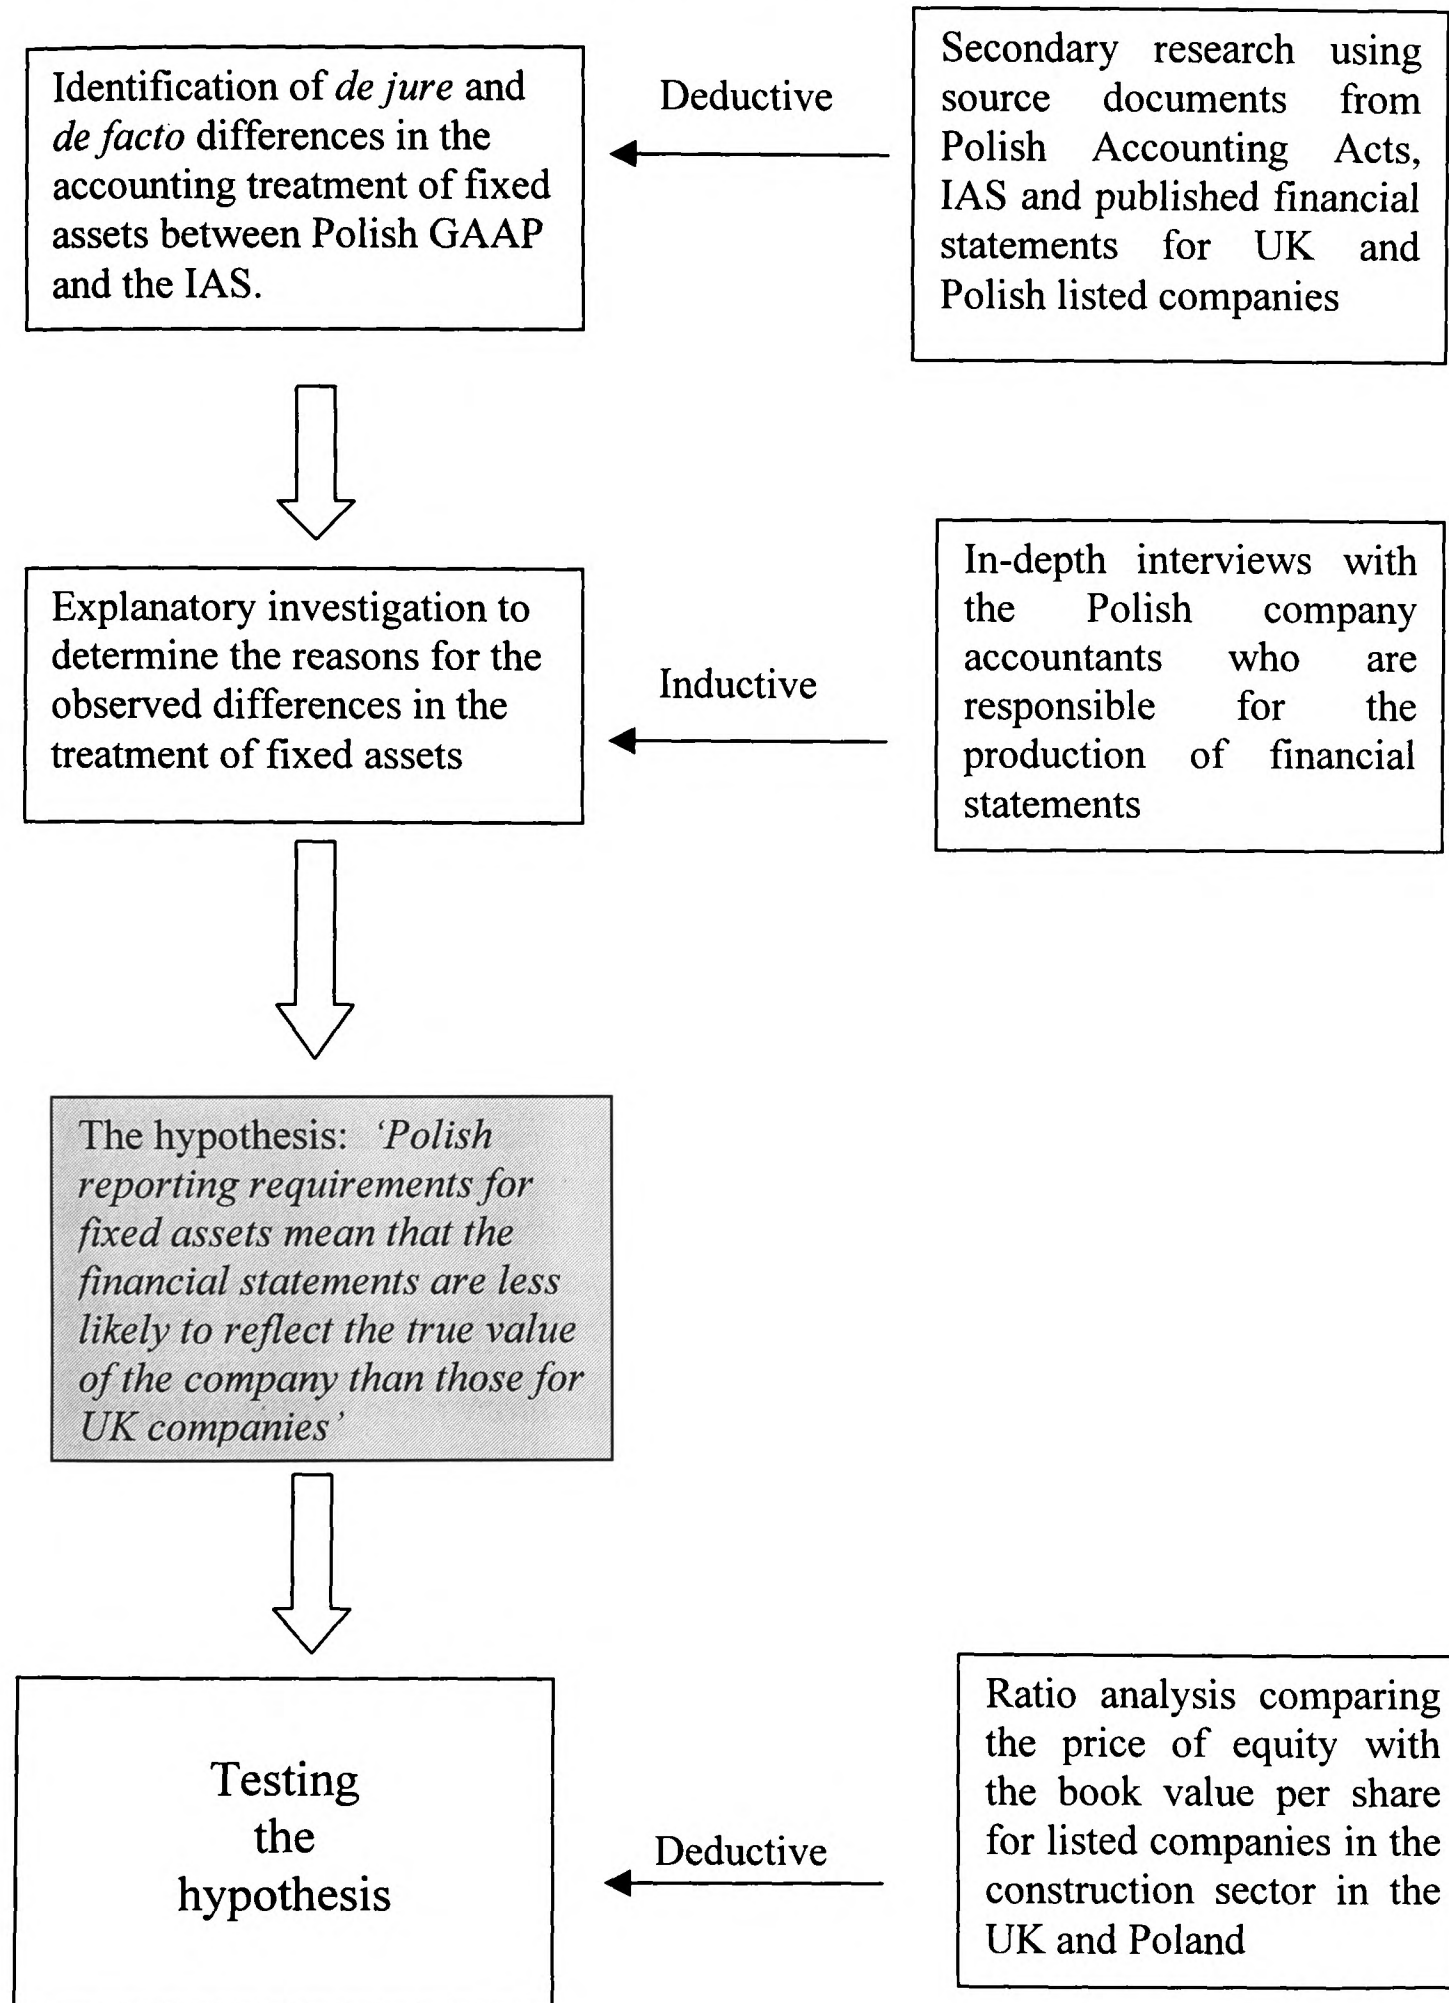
Identification of *de jure* and *de facto* differences in the accounting treatment of fixed assets between Polish GAAP and the IAS.

Deductive

Secondary research using source documents from Polish Accounting Acts, IAS and published financial statements for UK and Polish listed companies

Explanatory investigation to determine the reasons for the observed differences in the treatment of fixed assets

Inductive

In-depth interviews with the Polish company accountants who are responsible for the production of financial statements

The hypothesis: *'Polish reporting requirements for fixed assets mean that the financial statements are less likely to reflect the true value of the company than those for UK companies'*

Testing the hypothesis

Deductive

Ratio analysis comparing the price of equity with the book value per share for listed companies in the construction sector in the UK and Poland